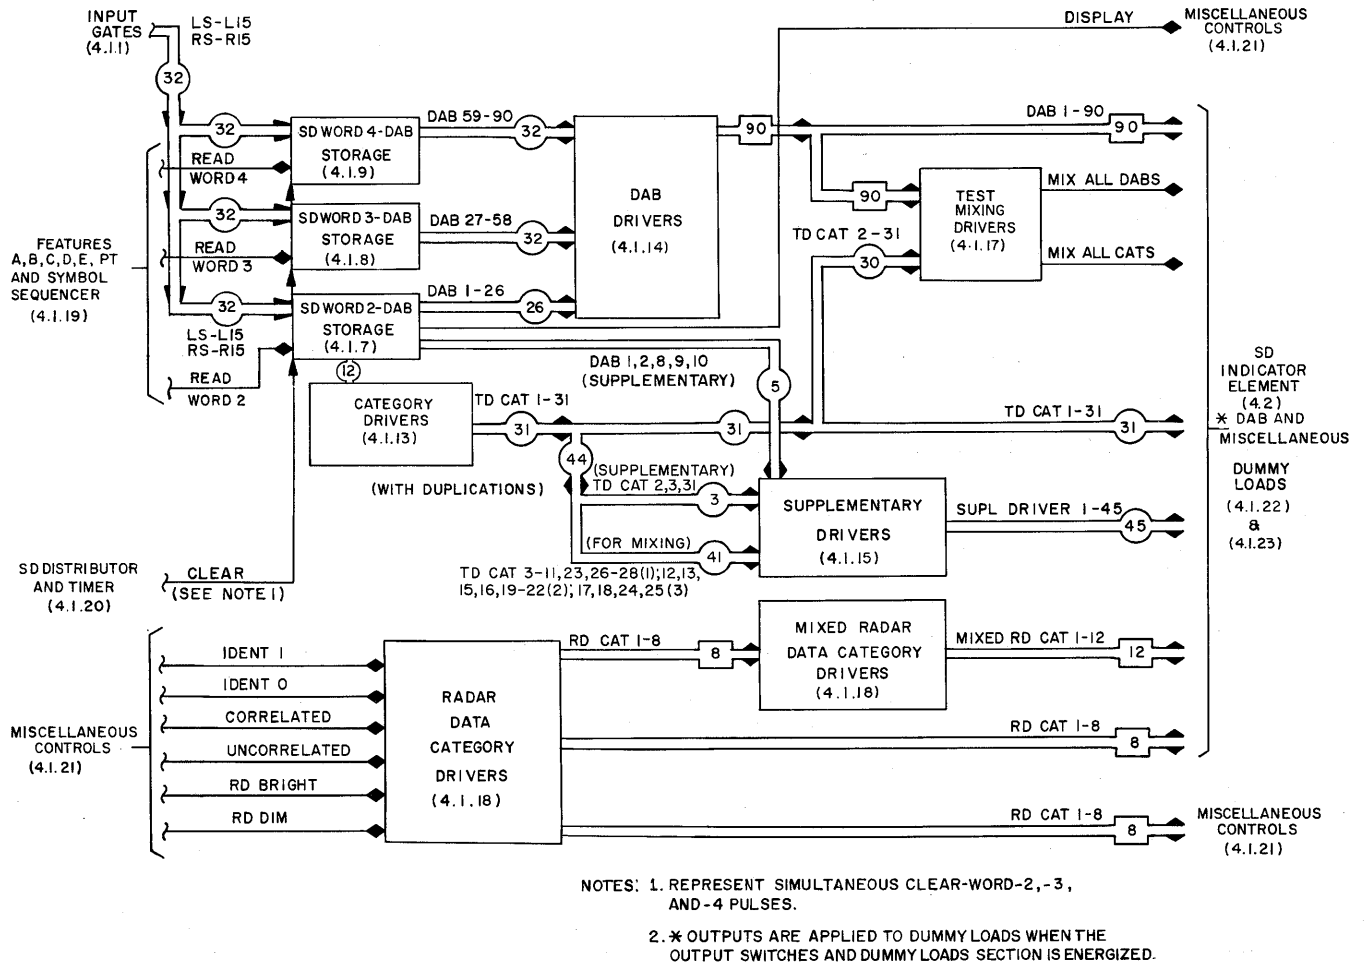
INPUT GATES (4.1.1)
LS-L15 RS-R15
32
32
READ WORD 4
32
READ WORD 3
32
FEATURES A,B,C,D,E, PT AND SYMBOL SEQUENCER (4.1.19)
LS-L15 RS-R15
READ WORD 2
SD WORD 4-DAB STORAGE (4.1.9)
SD WORD 3-DAB STORAGE (4.1.8)
SD WORD 2-DAB STORAGE (4.1.7)
12
DAB 59-90
32
DAB 27-58
32
DAB 1-26
26
DAB DRIVERS (4.1.14)
DISPLAY
MISCELLANEOUS CONTROLS (4.1.21)
90
DAB 1-90
90
90
TEST MIXING DRIVERS (4.1.17)
MIX ALL DABS
MIX ALL CATS
TD CAT 2-31
30
DAB 1,2,8,9,10 (SUPPLEMENTARY)
5
CATEGORY DRIVERS (4.1.13)
TD CAT 1-31
31
31
TD CAT 1-31
31
SD INDICATOR ELEMENT (4.2)
* DAB AND MISCELLANEOUS DUMMY LOADS (4.1.22) & (4.1.23)
(WITH DUPLICATIONS)
44
(SUPPLEMENTARY) TD CAT 2,3,31
3
(FOR MIXING)
41
SUPPLEMENTARY DRIVERS (4.1.15)
SUPL DRIVER 1-45
45
TD CAT 3-11,23,26-28(1);12,13, 15,16,19-22(2);17,18,24,25(3)
SD DISTRIBUTOR AND TIMER (4.1.20)
CLEAR (SEE NOTE 1)
RD CAT 1-8
8
MIXED RADAR DATA CATEGORY DRIVERS (4.1.18)
MIXED RD CAT 1-12
12
MISCELLANEOUS CONTROLS (4.1.21)
IDENT 1
IDENT 0
CORRELATED
UNCORRELATED
RD BRIGHT
RD DIM
RADAR DATA CATEGORY DRIVERS (4.1.18)
RD CAT 1-8
8
RD CAT 1-8
8
MISCELLANEOUS CONTROLS (4.1.21)

NOTES: 1. REPRESENT SIMULTANEOUS CLEAR-WORD-2,-3, AND-4 PULSES.
2. * OUTPUTS ARE APPLIED TO DUMMY LOADS WHEN THE OUTPUT SWITCHES AND DUMMY LOADS SECTION IS ENERGIZED.